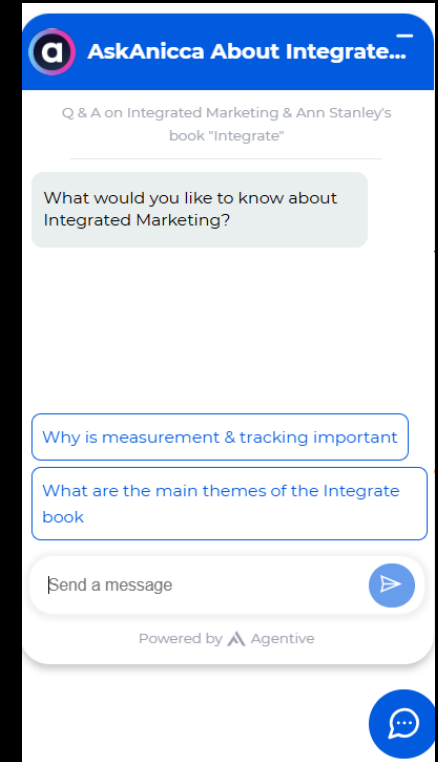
AskAnicca About Integrate...

Q & A on Integrated Marketing & Ann Stanley's book "Integrate"

What would you like to know about Integrated Marketing?

Why is measurement & tracking important

What are the main themes of the Integrate book

Send a message

Powered by Agentive